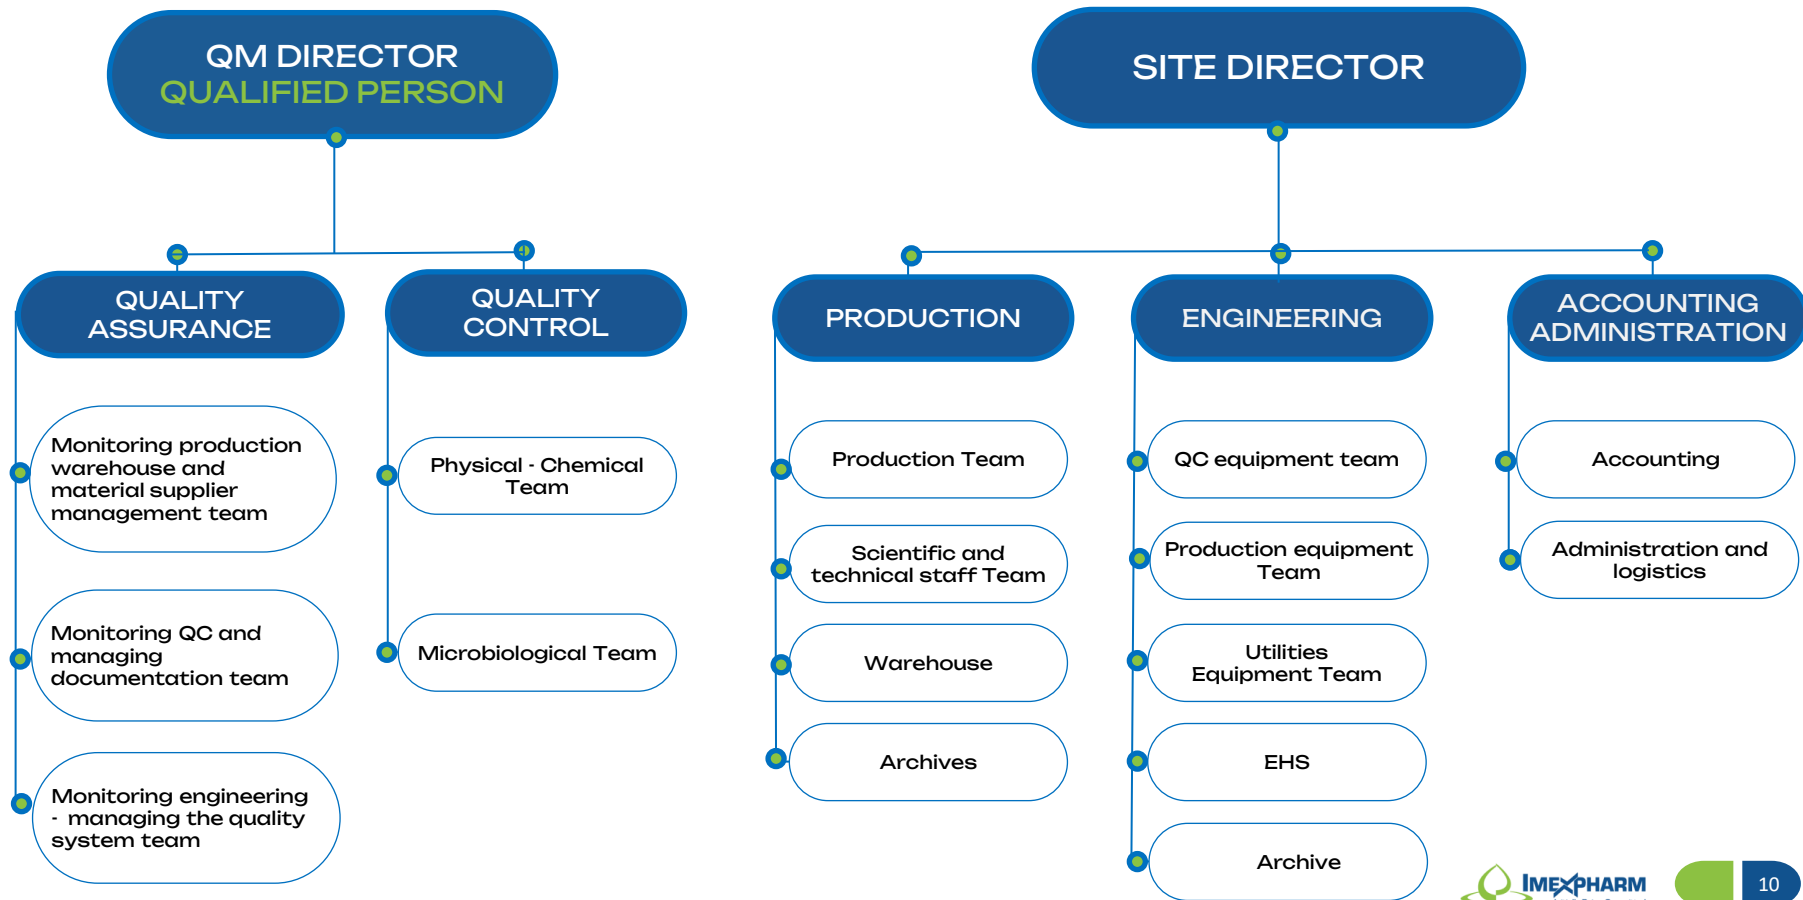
QM DIRECTOR
QUALIFIED PERSON

SITE DIRECTOR

QUALITY ASSURANCE

QUALITY CONTROL

PRODUCTION

ENGINEERING

ACCOUNTING ADMINISTRATION

Monitoring production warehouse and material supplier management team

Monitoring QC and managing documentation team

Monitoring engineering - managing the quality system team

Physical - Chemical Team

Microbiological Team

Production Team

Scientific and technical staff Team

Warehouse

Archives

QC equipment team

Production equipment Team

Utilities Equipment Team

EHS

Archive

Accounting

Administration and logistics

IMEXPHARM

10